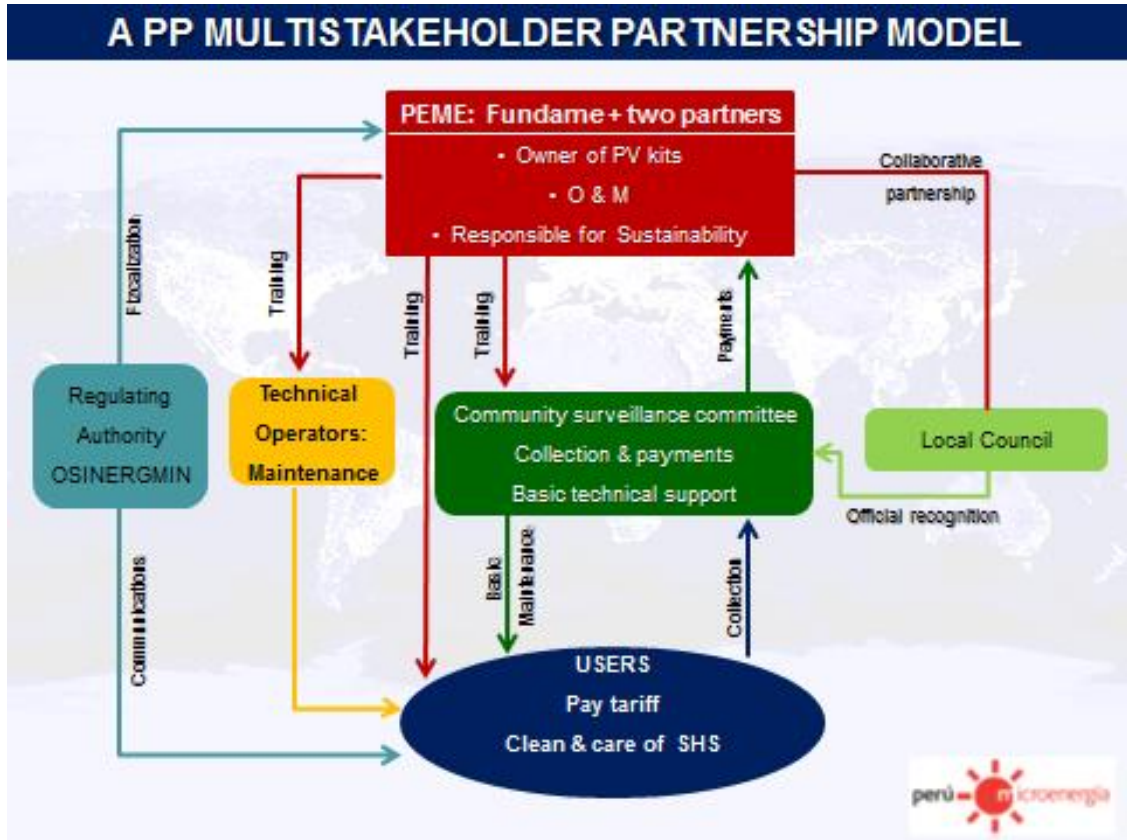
A PP MULTISTAKEHOLDER PARTNERSHIP MODEL

PEME: Fundame + two partners
• Owner of PV kits
• O & M
• Responsible for Sustainability

Collaborative partnership

Fizcalization

Training

Training

Training

Payments

Regulating Authority OSINERGMIN

Technical Operators: Maintenance

Community surveillance committee
Collection & payments
Basic technical support

Local Council

Official recognition

Communications

Basic Maintenance

Collection

USERS
Pay tariff
Clean & care of SHS

perú microenergía